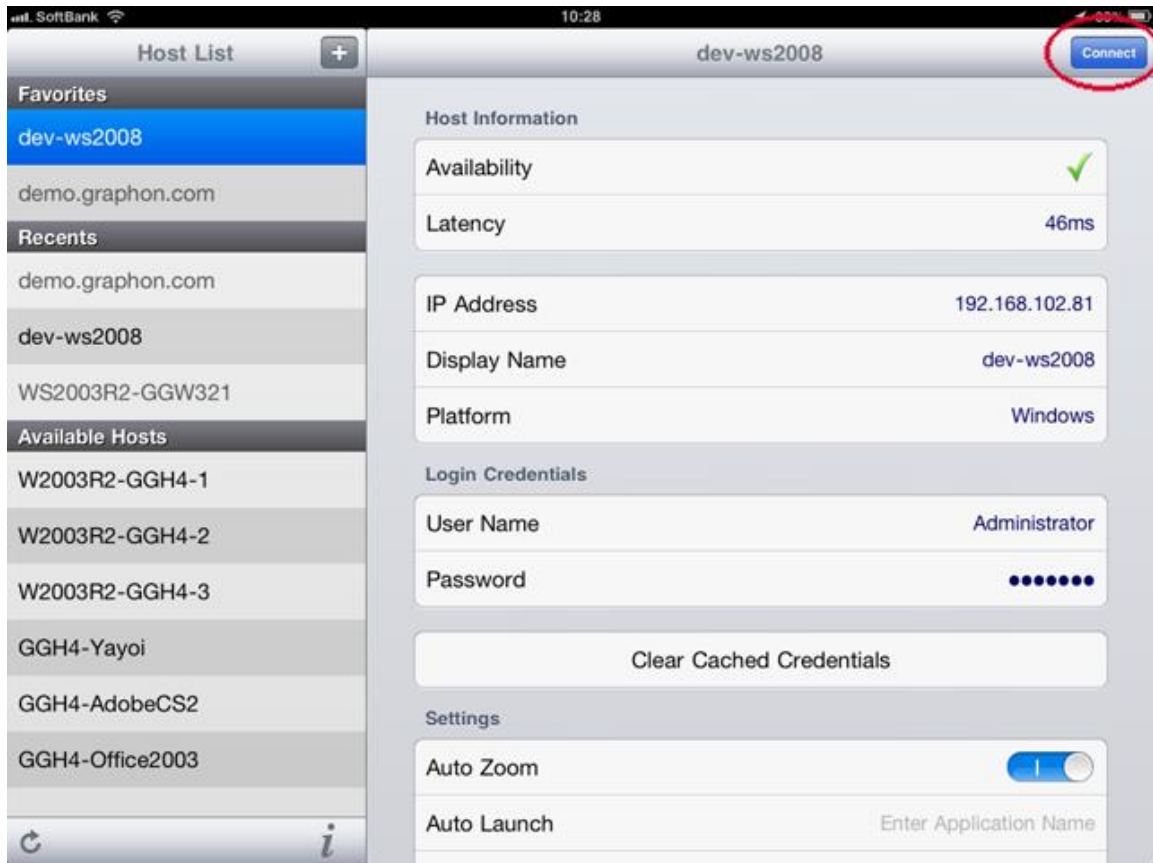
SoftBank
10:28
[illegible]

Host List
+
Favorites
dev-ws2008
demo.graphon.com
Recents
demo.graphon.com
dev-ws2008
WS2003R2-GGW321
Available Hosts
W2003R2-GGH4-1
W2003R2-GGH4-2
W2003R2-GGH4-3
GGH4-Yayoi
GGH4-AdobeCS2
GGH4-Office2003
i

dev-ws2008
Connect

Host Information
Availability ✓
Latency 46ms

IP Address 192.168.102.81
Display Name dev-ws2008
Platform Windows

Login Credentials
User Name Administrator
Password •••••••

Clear Cached Credentials

Settings
Auto Zoom I
Auto Launch Enter Application Name